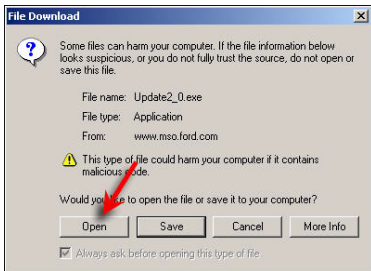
File Download

Some files can harm your computer. If the file information below looks suspicious, or you do not fully trust the source, do not open or save this file.

File name: Update2_0.exe
File type: Application
From: www.mso.ford.com

This type of file could harm your computer if it contains malicious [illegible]ode.

Would yo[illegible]e to open the file or save it to your computer?

Open | Save | Cancel | More Info

Always ask before opening this type of file